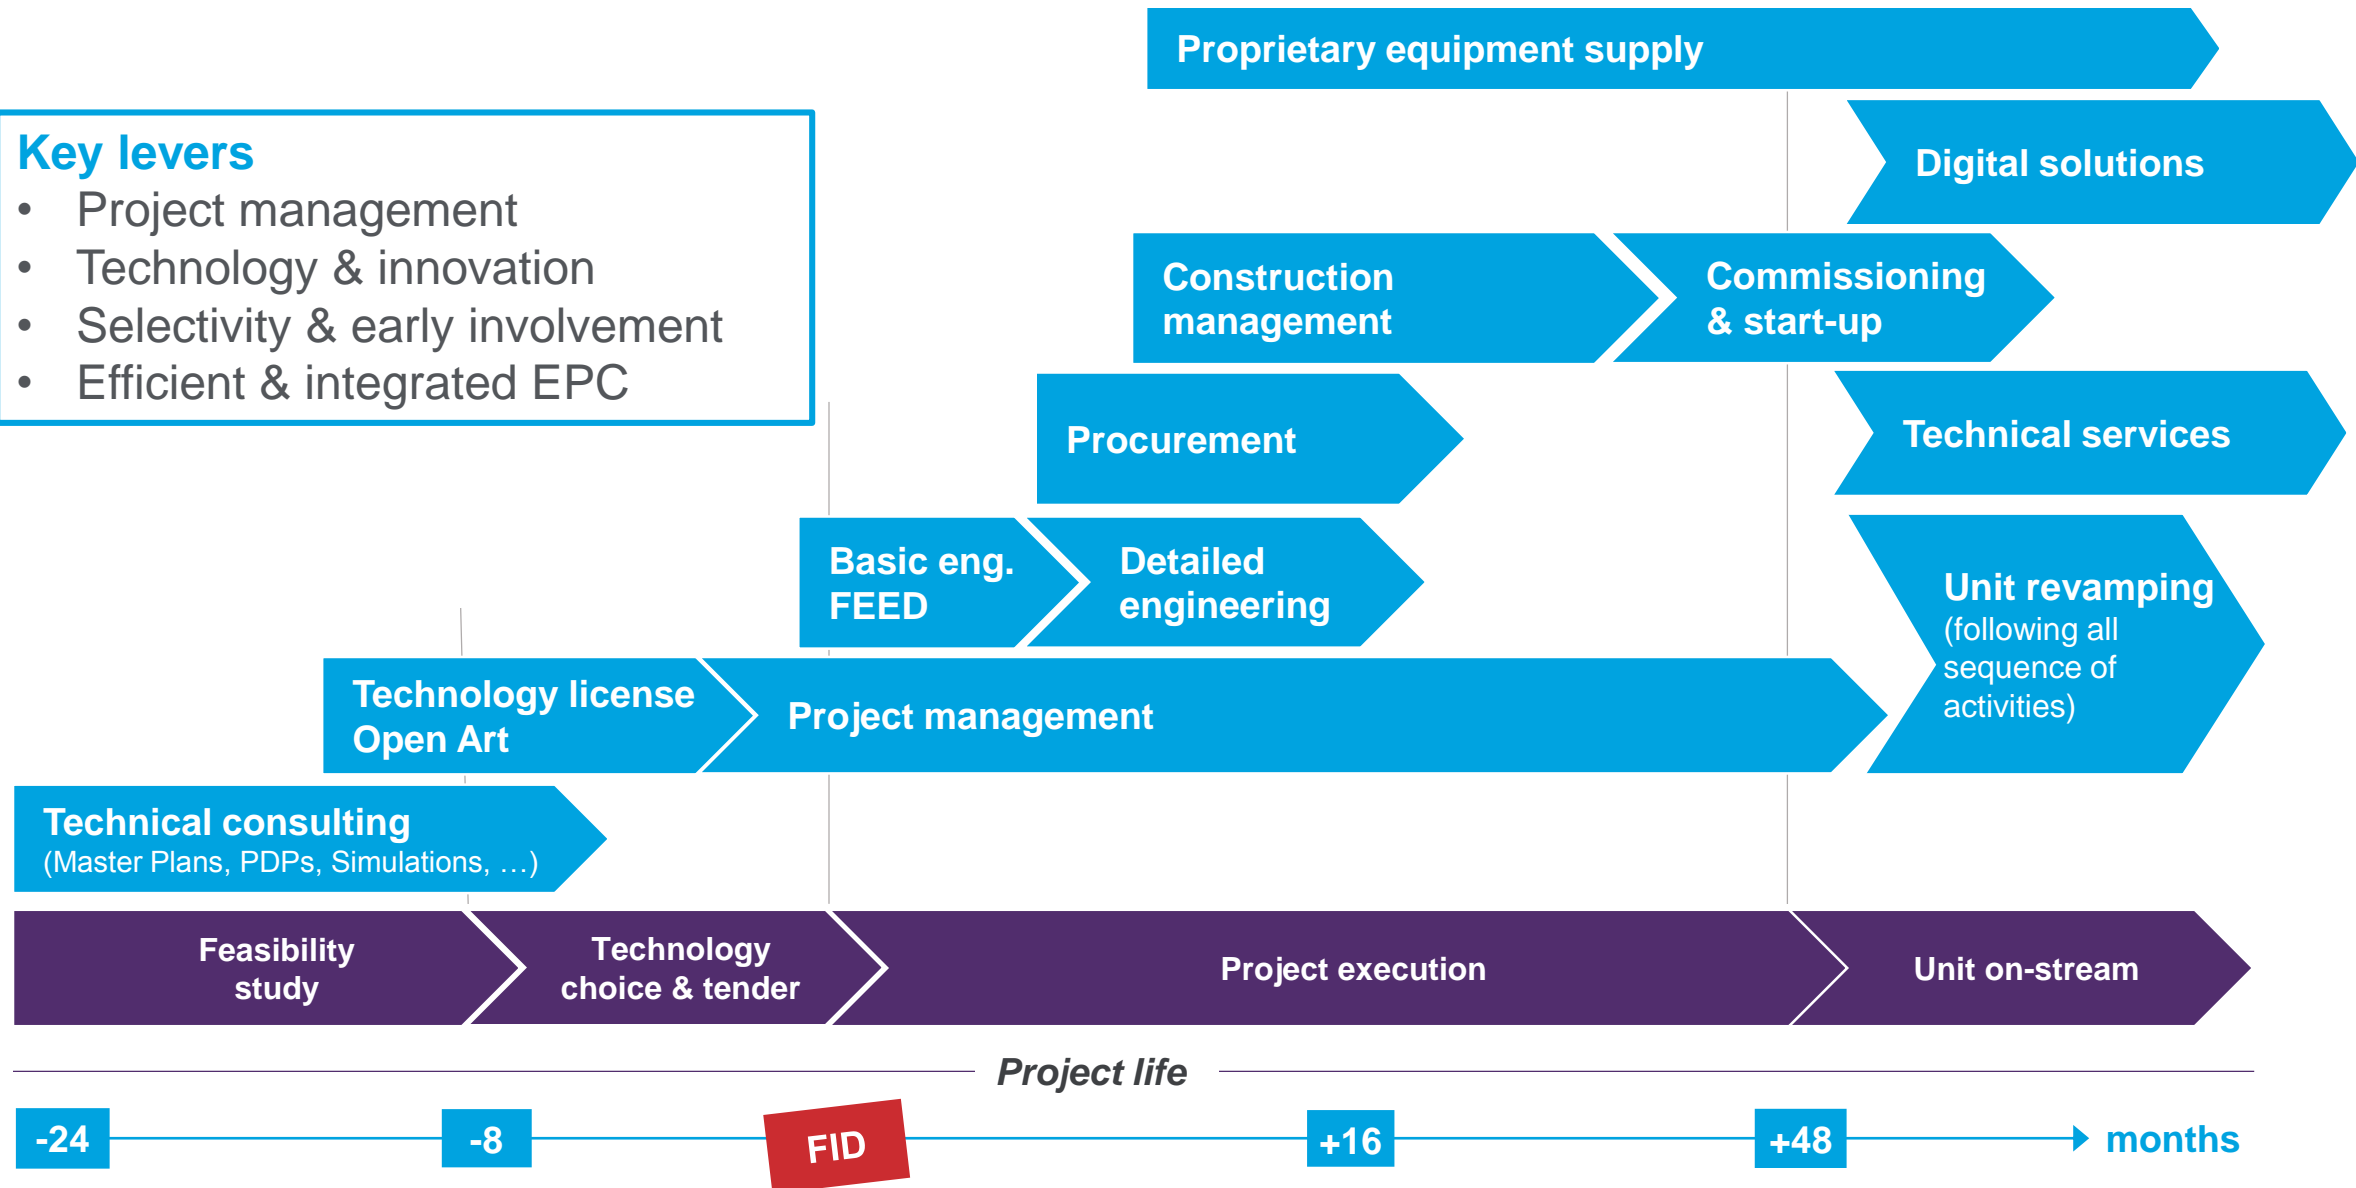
Proprietary equipment supply

Key levers
• Project management
• Technology & innovation
• Selectivity & early involvement
• Efficient & integrated EPC

Digital solutions

Construction management

Commissioning & start-up

Procurement

Technical services

Basic eng. FEED

Detailed engineering

Unit revamping (following all sequence of activities)

Technology license Open Art

Project management

Technical consulting (Master Plans, PDPs, Simulations, …)

Feasibility study

Technology choice & tender

Project execution

Unit on-stream

Project life

-24

-8

FID

+16

+48

months